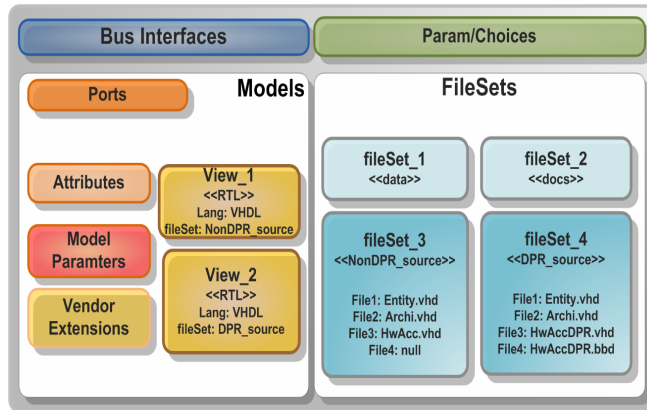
Bus Interfaces

Param/Choices

Ports

Models

Attributes

Model Paramters

Vendor Extensions

View_1
<<RTL>>
Lang: VHDL
fileSet: NonDPR_source

View_2
<<RTL>>
Lang: VHDL
fileSet: DPR_source

FileSets

fileSet_1
<<data>>

fileSet_2
<<docs>>

fileSet_3
<<NonDPR_source>>

File1: Entity.vhd
File2: Archi.vhd
File3: HwAcc.vhd
File4: null

fileSet_4
<<DPR_source>>

File1: Entity.vhd
File2: Archi.vhd
File3: HwAccDPR.vhd
File4: HwAccDPR.bbd